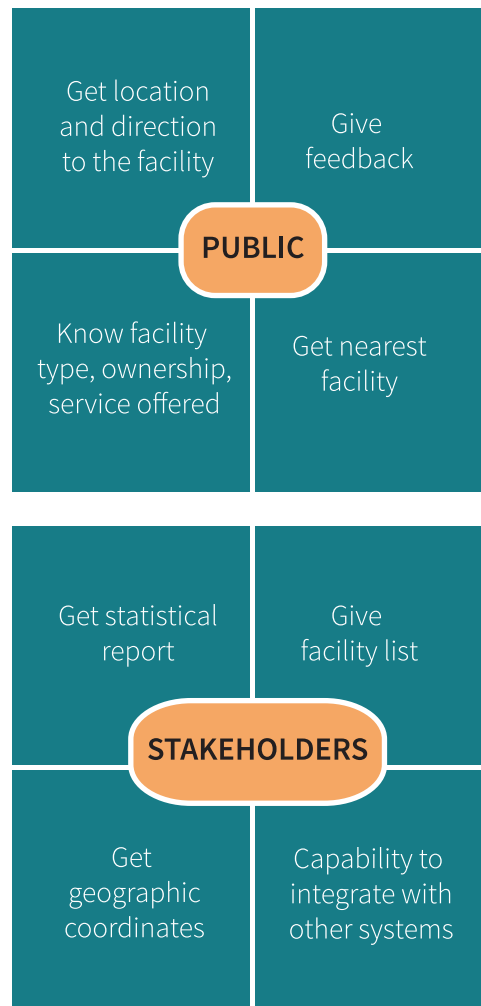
Get location and direction to the facility

Give feedback

PUBLIC

Know facility type, ownership, service offered

Get nearest facility

Get statistical report

Give facility list

STAKEHOLDERS

Get geographic coordinates

Capability to integrate with other systems